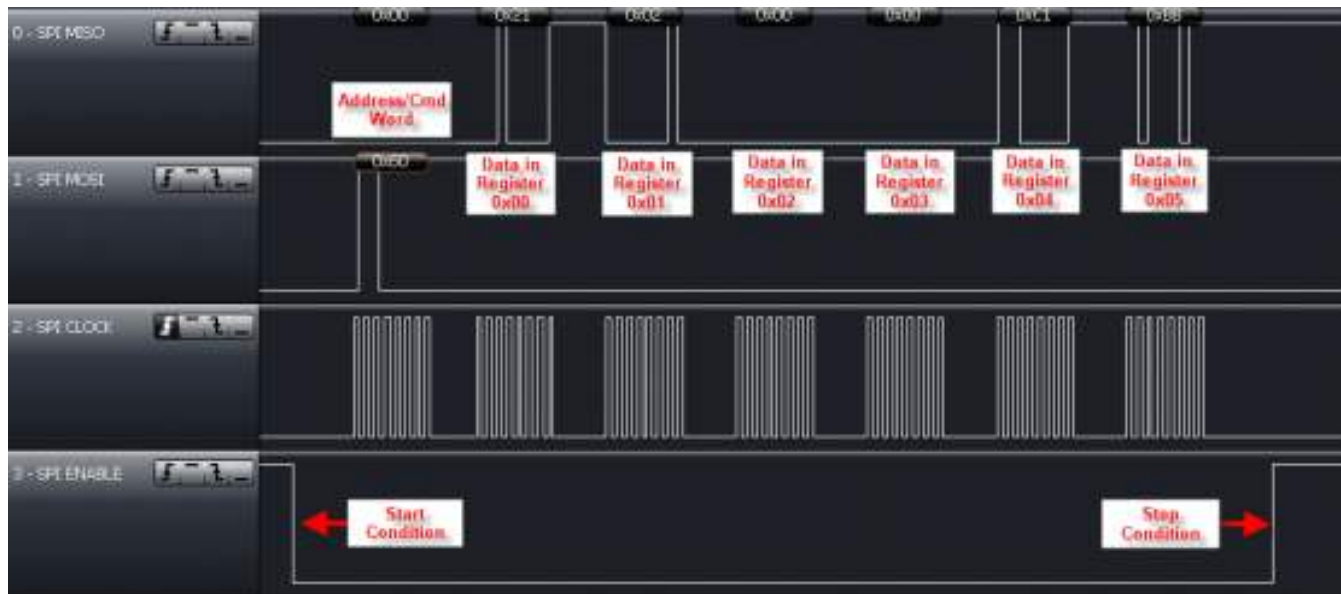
0 - SPI MISO

0x00 0x21 0x02 0x00 0x00 0xC1 0x88

Address/Cmd Word

1 - SPI MOSI

0x60

Data in Register 0x00

Data in Register 0x01

Data in Register 0x02

Data in Register 0x03

Data in Register 0x04

Data in Register 0x05

2 - SPI CLOCK

3 - SPI ENABLE

Start Condition

Stop Condition